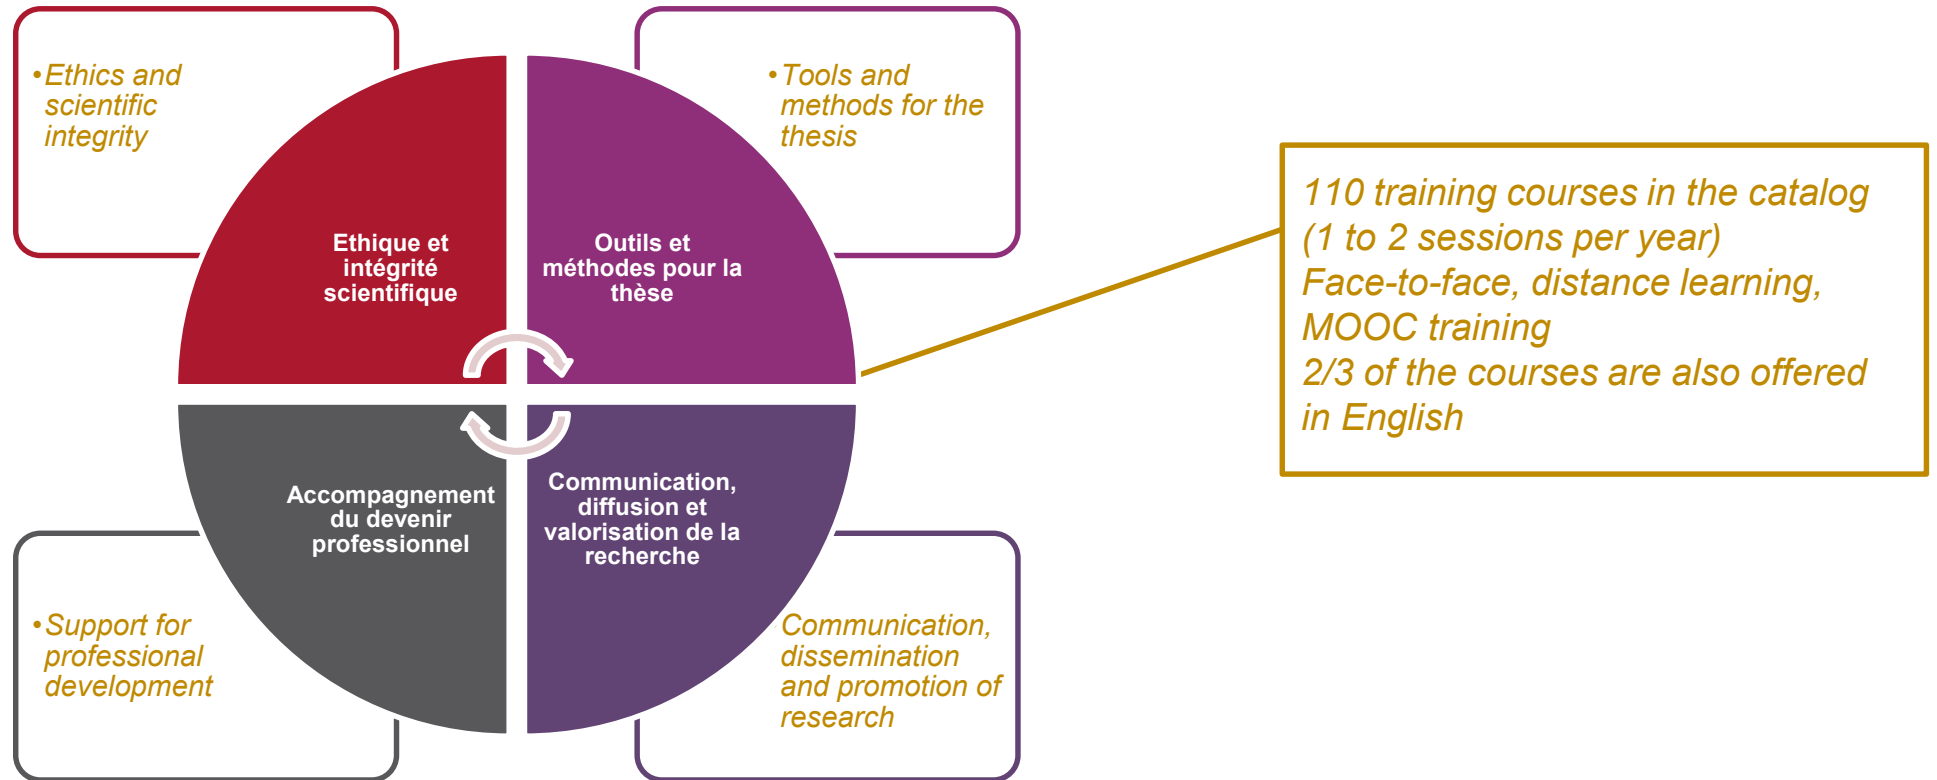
•Ethics and scientific integrity

•Tools and methods for the thesis

Ethique et intégrité scientifique

Outils et méthodes pour la thèse

Accompagnement du devenir professionnel

Communication, diffusion et valorisation de la recherche

•Support for professional development

Communication, dissemination and promotion of research

110 training courses in the catalog
(1 to 2 sessions per year)
Face-to-face, distance learning, MOOC training
2/3 of the courses are also offered in English